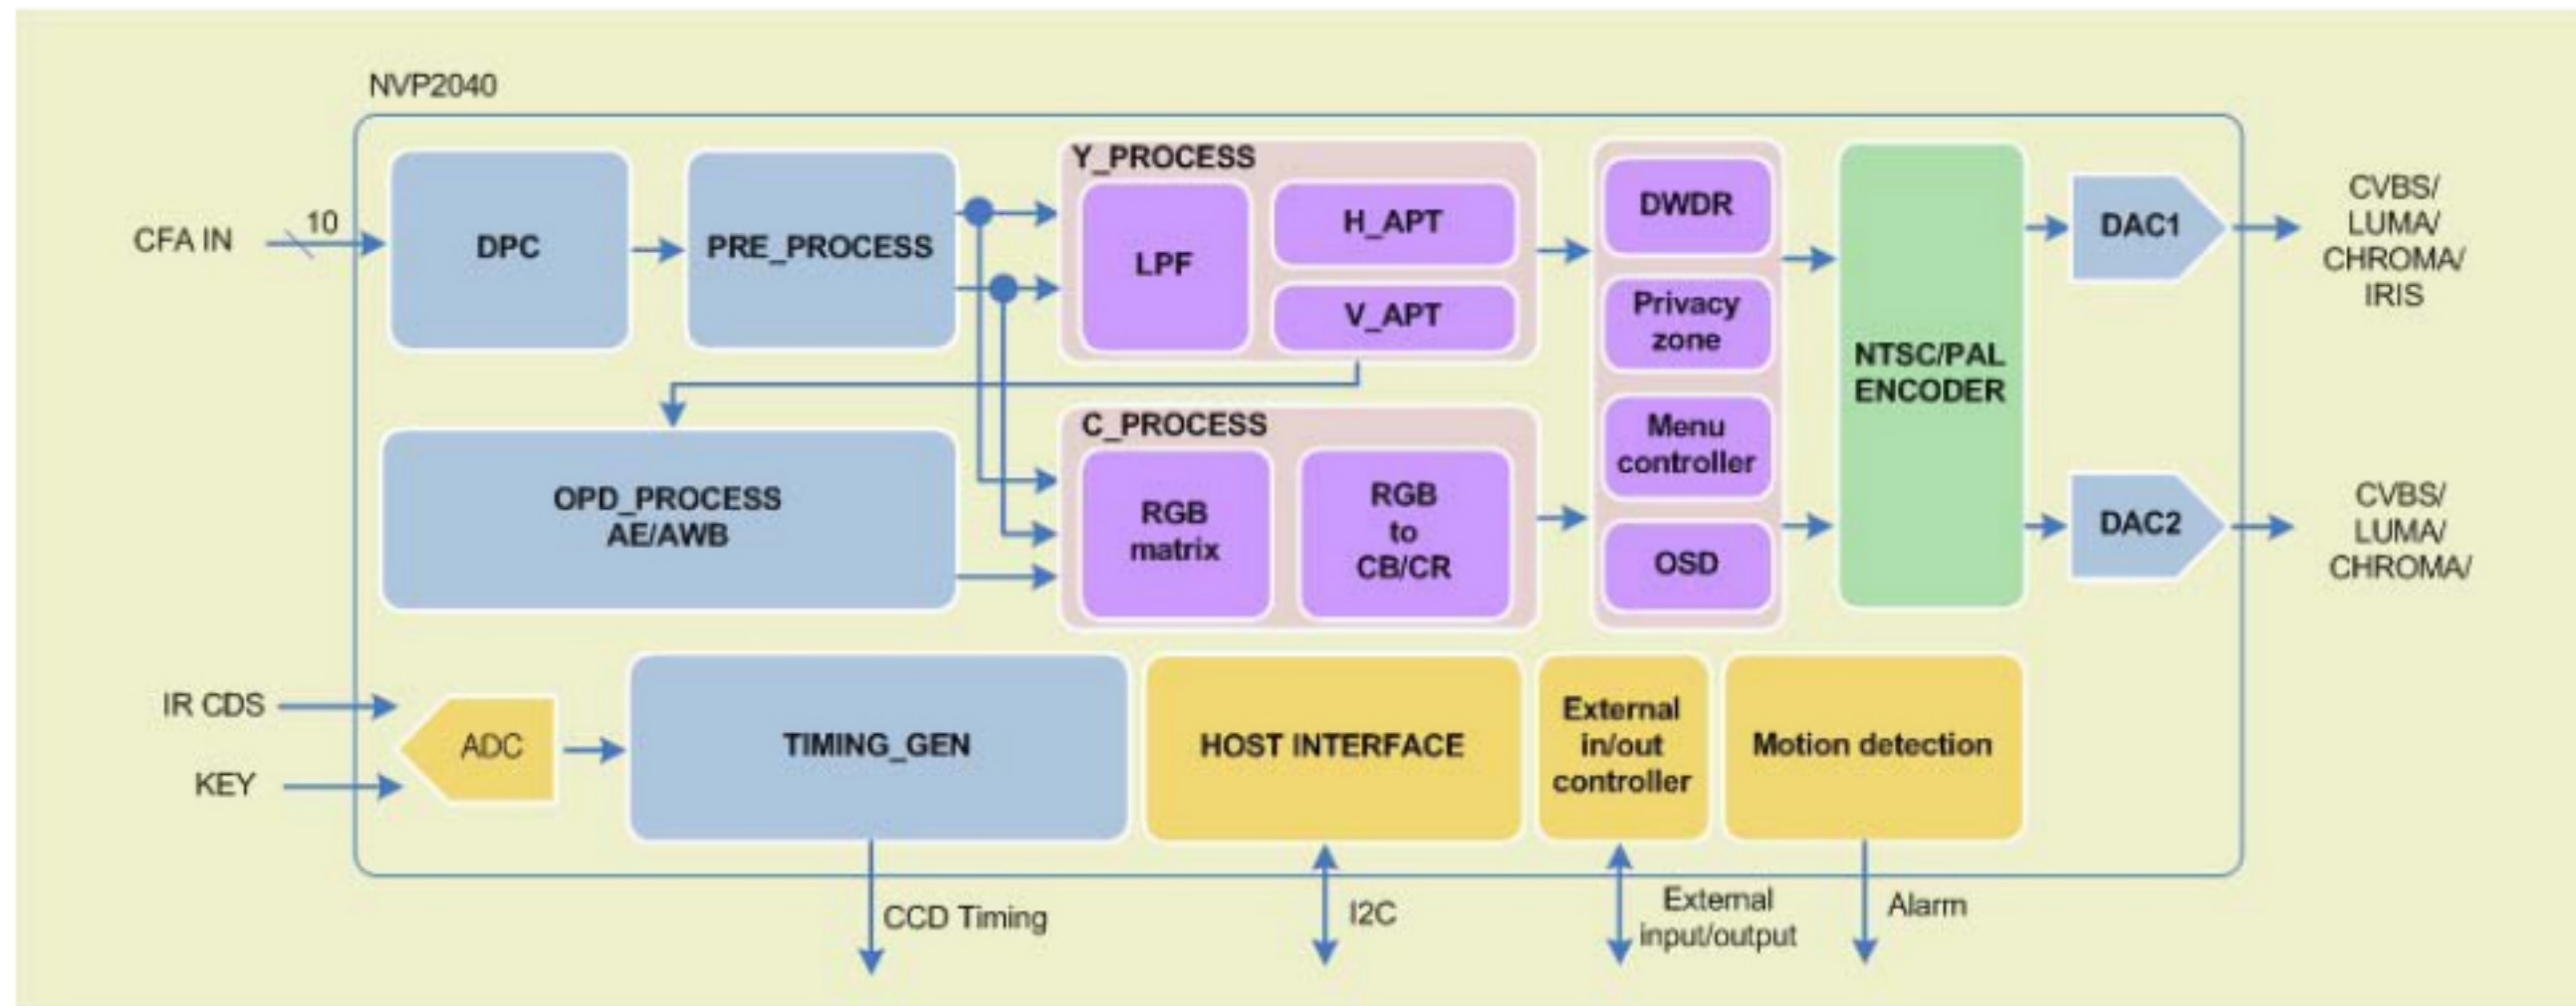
NVP2040

CFA IN

10

DPC

PRE_PROCESS

Y_PROCESS

LPF

H_APT

V_APT

DWDR

Privacy zone

Menu controller

OSD

NTSC/PAL ENCODER

DAC1

DAC2

CVBS/ LUMA/ CHROMA/ IRIS

CVBS/ LUMA/ CHROMA/

OPD_PROCESS AE/AWB

C_PROCESS

RGB matrix

RGB to CB/CR

IR CDS

KEY

ADC

TIMING_GEN

HOST INTERFACE

External in/out controller

Motion detection

CCD Timing

I2C

External input/output

Alarm